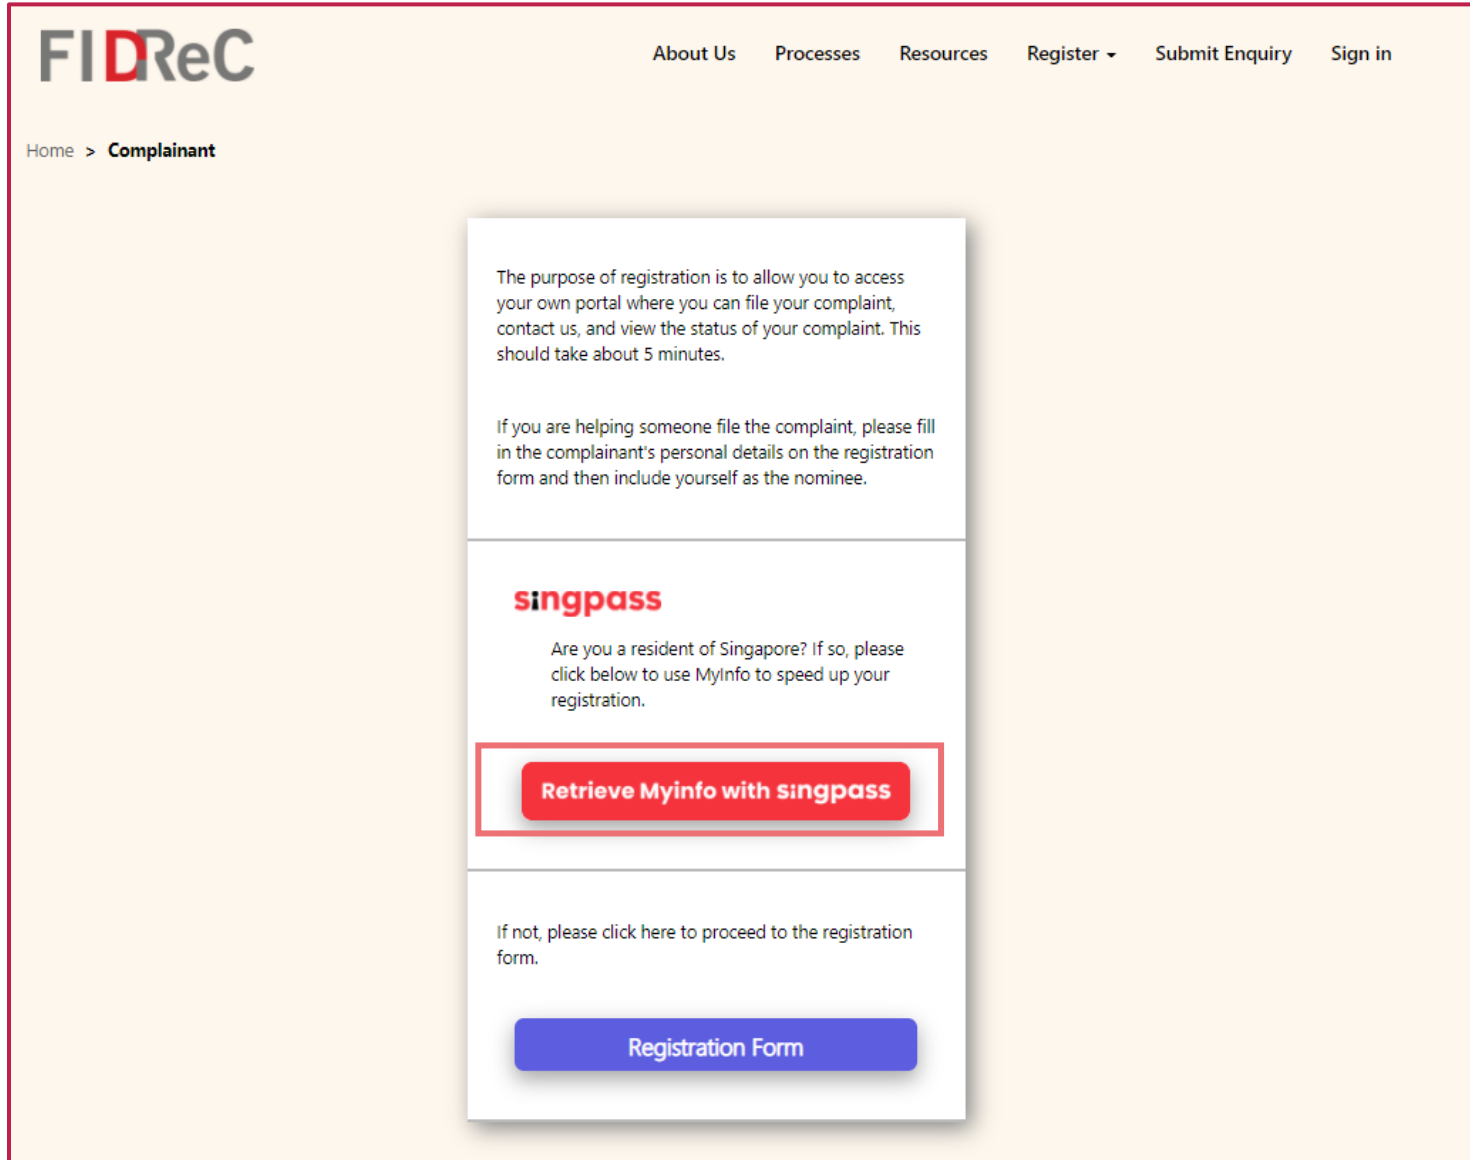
FIDReC

About Us Processes Resources Register Submit Enquiry Sign in

Home > Complainant

The purpose of registration is to allow you to access your own portal where you can file your complaint, contact us, and view the status of your complaint. This should take about 5 minutes.

If you are helping someone file the complaint, please fill in the complainant's personal details on the registration form and then include yourself as the nominee.

singpass

Are you a resident of Singapore? If so, please click below to use MyInfo to speed up your registration.

Retrieve Myinfo with singpass

If not, please click here to proceed to the registration form.

Registration Form